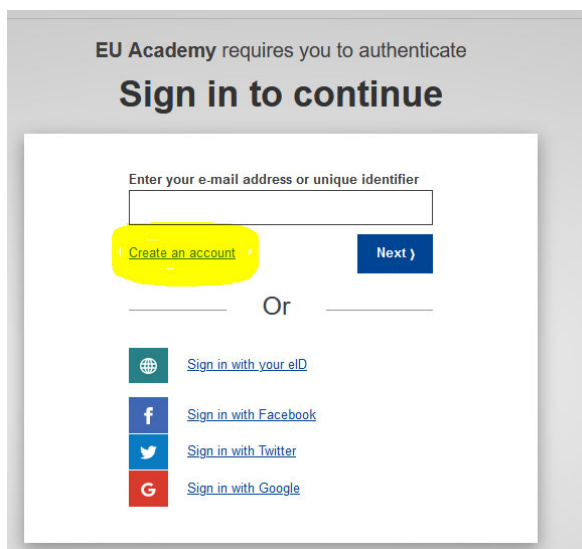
EU Academy requires you to authenticate

Sign in to continue

Enter your e-mail address or unique identifier

Create an account

Next ›

Or

Sign in with your eID

f Sign in with Facebook

Sign in with Twitter

G Sign in with Google